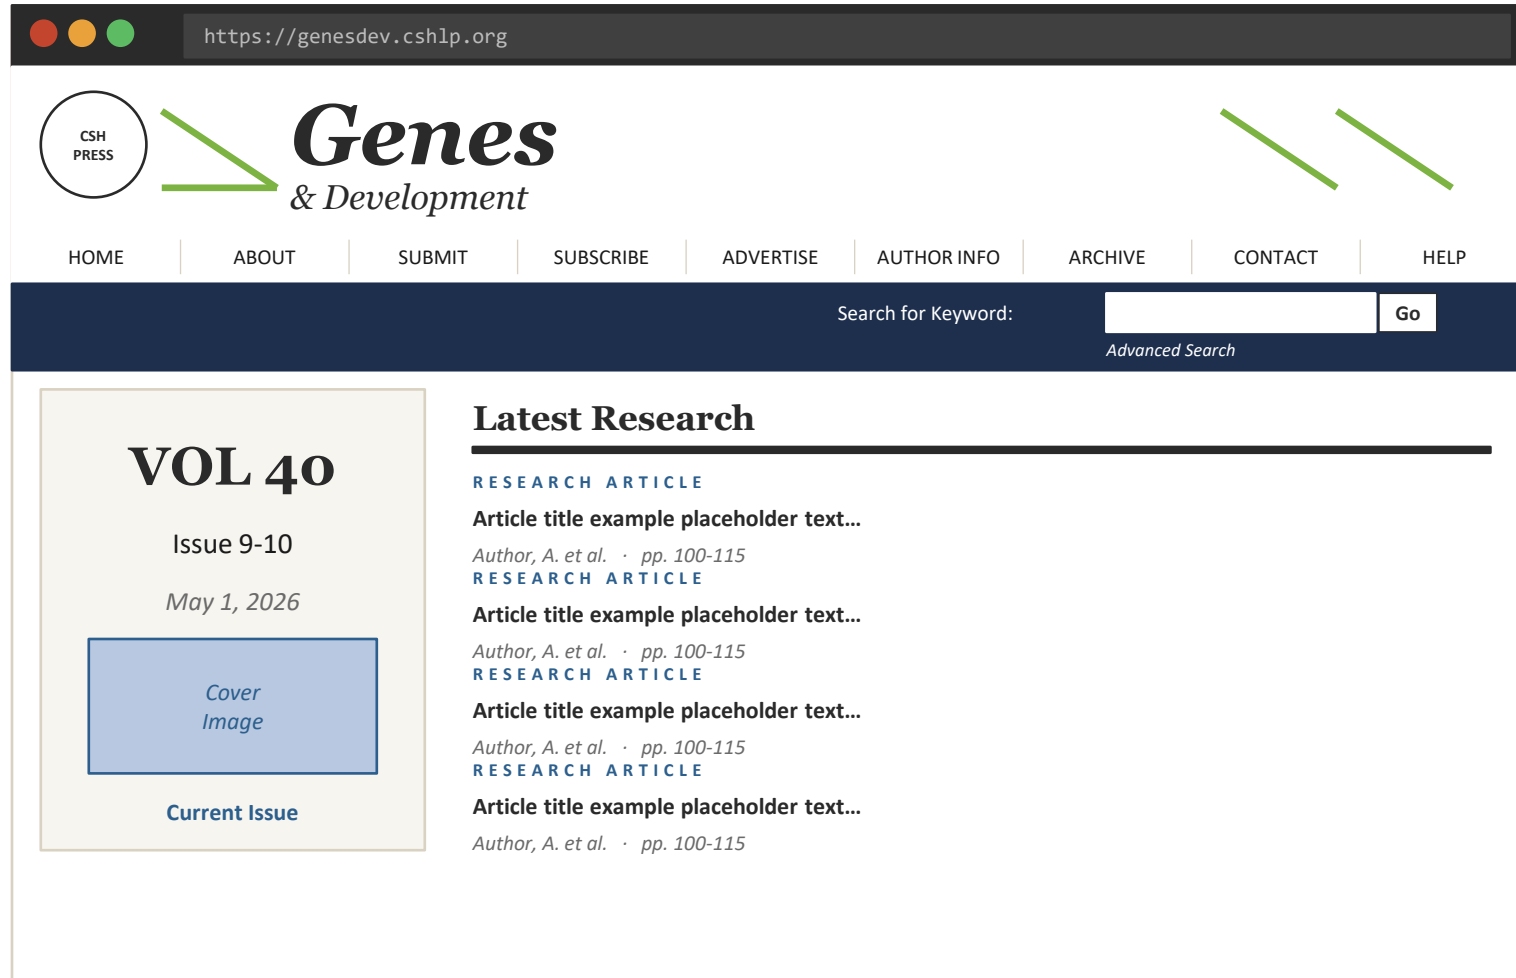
https://genesdev.cshlp.org

CSH PRESS

Genes
& Development

HOME ABOUT SUBMIT SUBSCRIBE ADVERTISE AUTHOR INFO ARCHIVE CONTACT HELP

Search for Keyword:
Go
Advanced Search

VOL 40
Issue 9-10
May 1, 2026
Cover Image
Current Issue

Latest Research

RESEARCH ARTICLE
Article title example placeholder text...
Author, A. et al. · pp. 100-115

RESEARCH ARTICLE
Article title example placeholder text...
Author, A. et al. · pp. 100-115

RESEARCH ARTICLE
Article title example placeholder text...
Author, A. et al. · pp. 100-115

RESEARCH ARTICLE
Article title example placeholder text...
Author, A. et al. · pp. 100-115